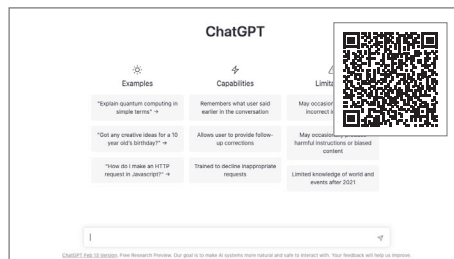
ChatGPT

Examples

"Explain quantum computing in simple terms" →

"Got any creative ideas for a 10 year old's birthday?" →

"How do I make an HTTP request in Javascript?" →

Capabilities

Remembers what user said earlier in the conversation

Allows user to provide follow-up corrections

Trained to decline inappropriate requests

Limita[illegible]

May occasion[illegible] incorrect i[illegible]

May occasionally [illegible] harmful instructions or biased content

Limited knowledge of world and events after 2021

ChatGPT Feb 13 Version. Free Research Preview. Our goal is to make AI systems more natural and safe to interact with. Your feedback will help us improve.